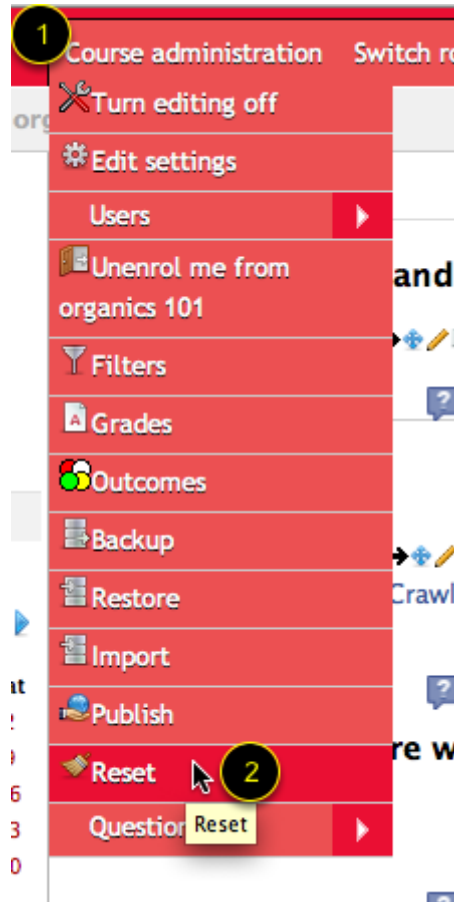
1

Course administration Switch r

org

Turn editing off

Edit settings

Users

Unenrol me from organics 101

and

Filters

Grades

Outcomes

Backup

Restore

Crawl

Import

Publish

Reset

2

re w

Questio

Reset